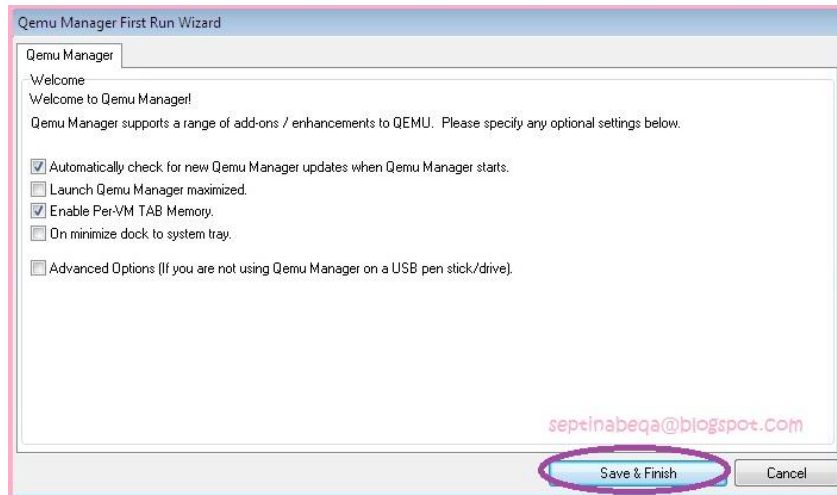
Qemu Manager First Run Wizard

Qemu Manager

Welcome

Welcome to Qemu Manager!

Qemu Manager supports a range of add-ons / enhancements to QEMU. Please specify any optional settings below.

Automatically check for new Qemu Manager updates when Qemu Manager starts.

Launch Qemu Manager maximized.

Enable Per-VM TAB Memory.

On minimize dock to system tray.

Advanced Options (If you are not using Qemu Manager on a USB pen stick/drive).

septinabeqa@blogspot.com

Save & Finish

Cancel